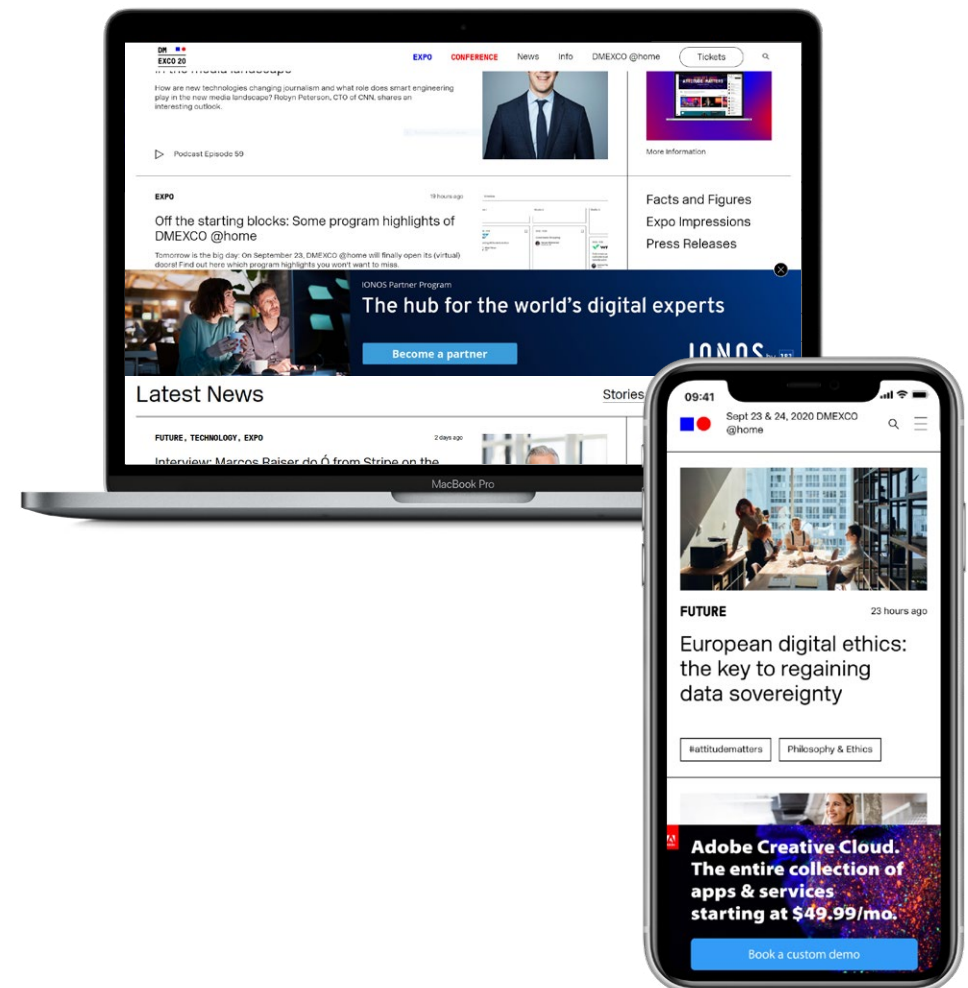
DM EXCO 20

EXPO CONFERENCE News Info DMEXCO @home Tickets

in the media landscape

How are new technologies changing journalism and what role does smart engineering play in the new media landscape? Robyn Peterson, CTO of CNN, shares an interesting outlook.

Podcast Episode 59

More information

EXPO

19 hours ago

Off the starting blocks: Some program highlights of DMEXCO @home

Tomorrow is the big day: On September 23, DMEXCO @home will finally open its (virtual) doors! Find out here which program highlights you won't want to miss.

Facts and Figures
Expo Impressions
Press Releases

IONOS Partner Program

The hub for the world's digital experts

Become a partner

IONOS

Latest News

Stories

FUTURE, TECHNOLOGY, EXPO

2 days ago

Interview: Marcos Baiser do Ó from Stripe on the

MacBook Pro

09:41

Sept 23 & 24, 2020 DMEXCO @home

FUTURE

23 hours ago

European digital ethics: the key to regaining data sovereignty

#attitudematters

Philosophy & Ethics

Adobe Creative Cloud. The entire collection of apps & services starting at $49.99/mo.

Book a custom demo